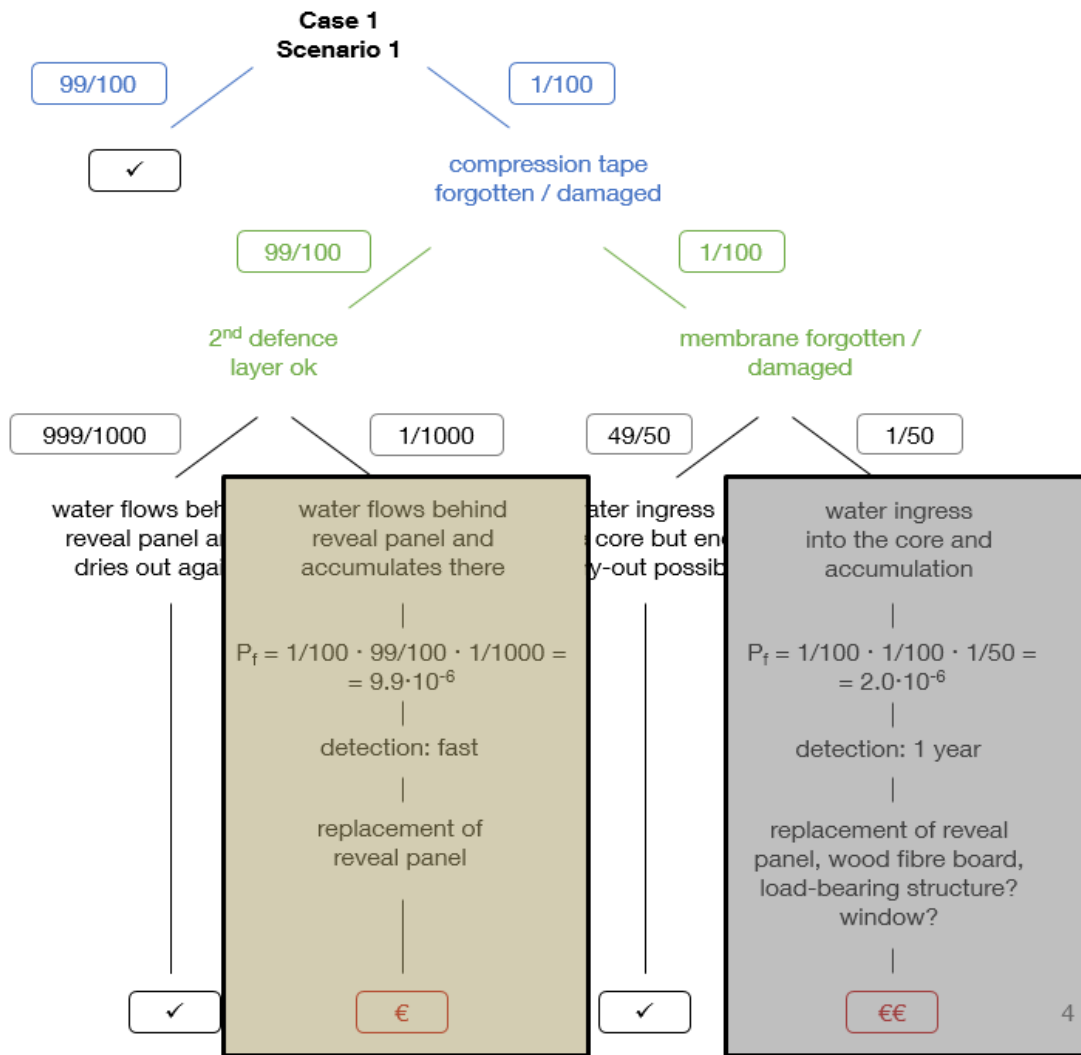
Case 1
Scenario 1

99/100

1/100

✓

compression tape forgotten / damaged

99/100

1/100

2nd defence layer ok

membrane forgotten / damaged

999/1000

1/1000

49/50

1/50

water flows beh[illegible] reveal panel a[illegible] dries out aga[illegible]

water flows behind reveal panel and accumulates there

|

$P_f = 1/100 \cdot 99/100 \cdot 1/1000 =$
$= 9.9 \cdot 10^{-6}$

|

detection: fast

|

replacement of reveal panel

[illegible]ater ingress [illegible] core but en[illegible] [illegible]y-out possib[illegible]

water ingress into the core and accumulation

|

$P_f = 1/100 \cdot 1/100 \cdot 1/50 =$
$= 2.0 \cdot 10^{-6}$

|

detection: 1 year

|

replacement of reveal panel, wood fibre board, load-bearing structure? window?

|

✓

€

✓

€€

4